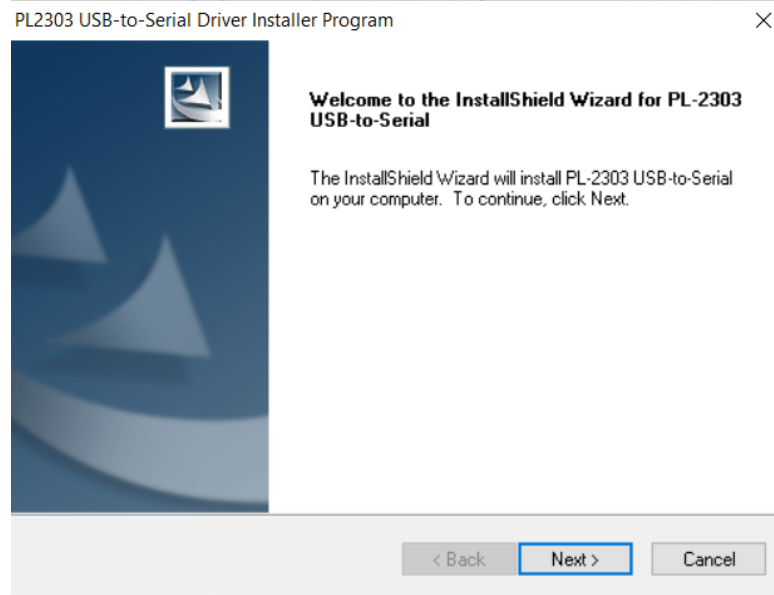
PL2303 USB-to-Serial Driver Installer Program

×

Welcome to the InstallShield Wizard for PL-2303 USB-to-Serial

The InstallShield Wizard will install PL-2303 USB-to-Serial on your computer. To continue, click Next.

< Back

Next >

Cancel